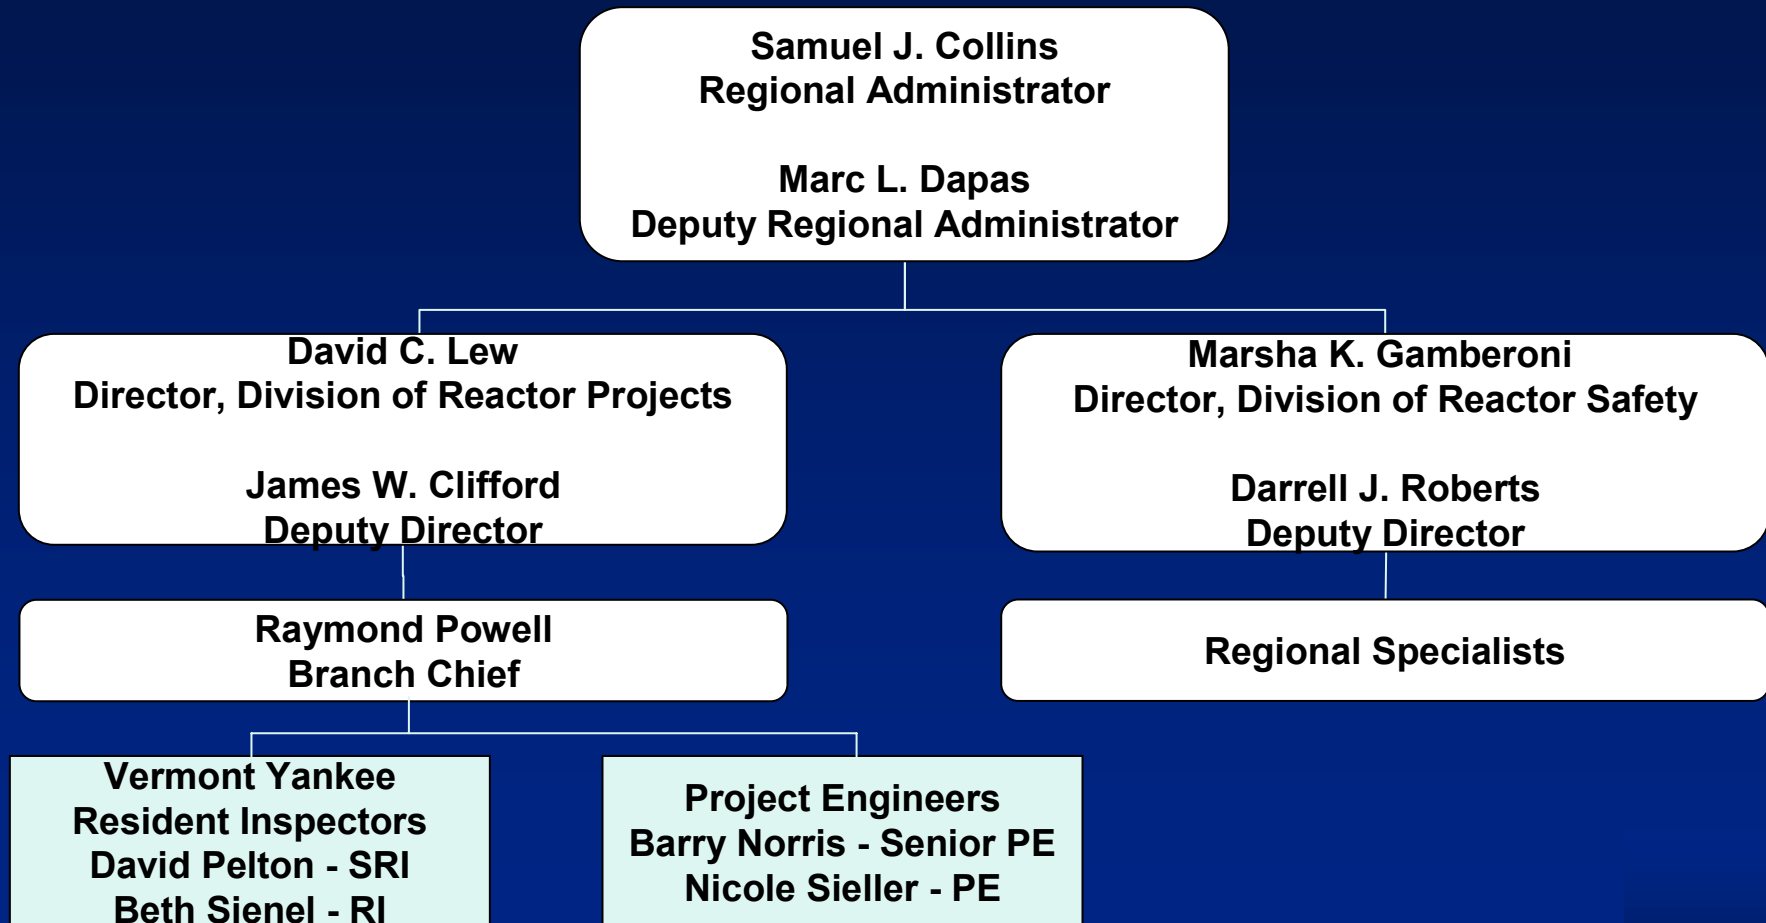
Samuel J. Collins
Regional Administrator

Marc L. Dapas
Deputy Regional Administrator

David C. Lew
Director, Division of Reactor Projects

James W. Clifford
Deputy Director

Marsha K. Gamberoni
Director, Division of Reactor Safety

Darrell J. Roberts
Deputy Director

Raymond Powell
Branch Chief

Regional Specialists

Vermont Yankee
Resident Inspectors
David Pelton - SRI
Beth Sienel - RI

Project Engineers
Barry Norris - Senior PE
Nicole Sieller - PE